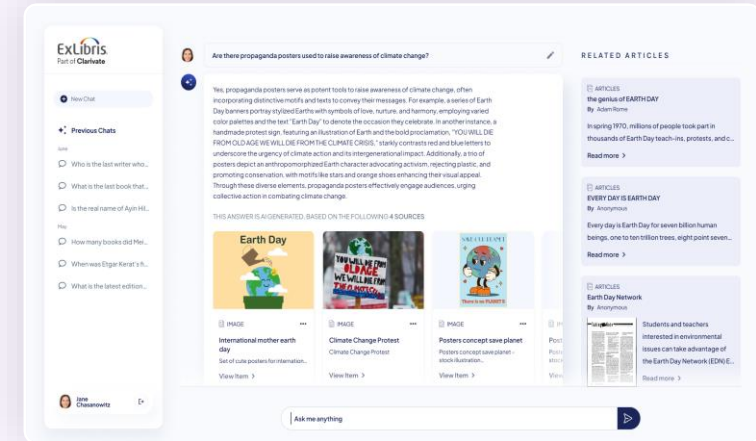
ExLibris
Part of Clarivate

New Chat

Previous Chats

June

Who is the last writer who...

What is the last book that...

Is the real name of Ayin Hil...

May

How many books did Mei...

When was Etgar Keret's fi...

What is the latest edition...

Jane Chasanowitz

Are there propaganda posters used to raise awareness of climate change?

Yes, propaganda posters serve as potent tools to raise awareness of climate change, often incorporating distinctive motifs and texts to convey their messages. For example, a series of Earth Day banners portray stylized Earths with symbols of love, nurture, and harmony, employing varied color palettes and the text "Earth Day" to denote the occasion they celebrate. In another instance, a handmade protest sign, featuring an illustration of Earth and the bold proclamation, "YOU WILL DIE FROM OLD AGE WE WILL DIE FROM THE CLIMATE CRISIS," starkly contrasts red and blue letters to underscore the urgency of climate action and its intergenerational impact. Additionally, a trio of posters depict an anthropomorphized Earth character advocating activism, rejecting plastic, and promoting conservation, with motifs like stars and orange shoes enhancing their visual appeal. Through these diverse elements, propaganda posters effectively engage audiences, urging collective action in combating climate change.

THIS ANSWER IS AI GENERATED, BASED ON THE FOLLOWING 4 SOURCES

Earth Day

YOU WILL DIE FROM OLD AGE WE WILL DIE FROM THE CLIMATE CRISIS

There is no PLANET B

IMAGE
International mother earth day
Set of cute posters for internation...
View Item

IMAGE
Climate Change Protest
Climate Change Protest
View Item

IMAGE
Posters concept save planet
Posters concept save planet - stock illustration...
View Item

Post
View

RELATED ARTICLES

ARTICLES
the genius of EARTH DAY
By Adam Rome
In spring 1970, millions of people took part in thousands of Earth Day teach-ins, protests, and c...
Read more

ARTICLES
EVERY DAY IS EARTH DAY
By Anonymous
Every day is Earth Day for seven billion human beings, one to ten trillion trees, eight point seven...
Read more

ARTICLES
Earth Day Network
By Anonymous
Students and teachers interested in environmental issues can take advantage of the Earth Day Network (EDN) E...
Read more

Ask me anything